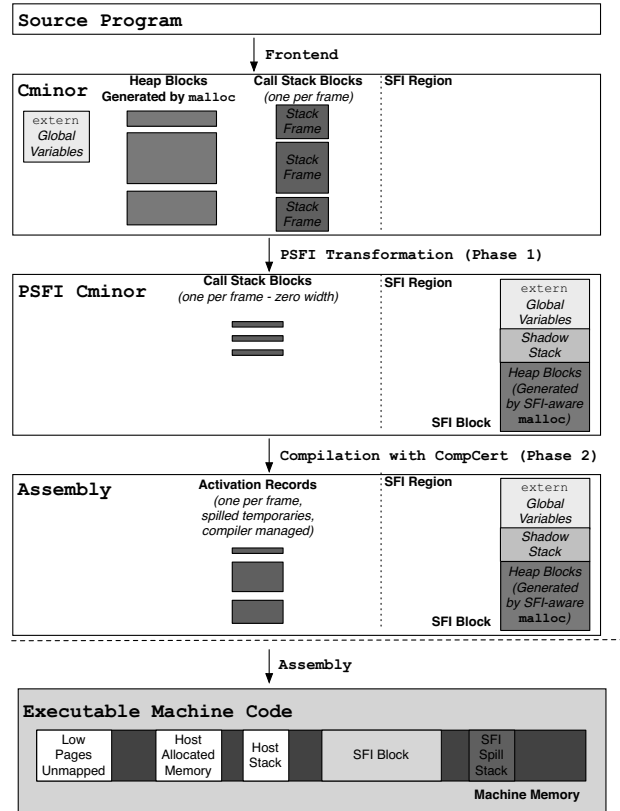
Source Program

Frontend

Cminor

Heap Blocks Generated by malloc

Call Stack Blocks (one per frame)

SFI Region

extern Global Variables

Stack Frame

Stack Frame

Stack Frame

PSFI Transformation (Phase 1)

PSFI Cminor

Call Stack Blocks (one per frame - zero width)

SFI Region

extern Global Variables

Shadow Stack

Heap Blocks (Generated by SFI-aware malloc)

SFI Block

Compilation with CompCert (Phase 2)

Assembly

Activation Records (one per frame, spilled temporaries, compiler managed)

SFI Region

extern Global Variables

Shadow Stack

Heap Blocks (Generated by SFI-aware malloc)

SFI Block

Assembly

Executable Machine Code

Low Pages Unmapped

Host Allocated Memory

Host Stack

SFI Block

SFI Spill Stack

Machine Memory